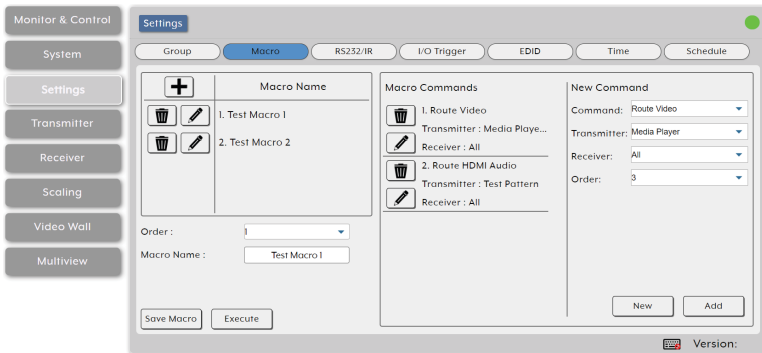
Monitor & Control
System
Settings
Transmitter
Receiver
Scaling
Video Wall
Multiview

Settings

Group
Macro
RS232/IR
I/O Trigger
EDID
Time
Schedule

+
Macro Name
1. Test Macro 1
2. Test Macro 2

Order : 1
Macro Name : Test Macro 1

Save Macro
Execute

Macro Commands
1. Route Video
Transmitter : Media Playe...
Receiver : All
2. Route HDMI Audio
Transmitter : Test Pattern
Receiver : All

New Command
Command: Route Video
Transmitter: Media Player
Receiver: All
Order: 3

New
Add

Version: